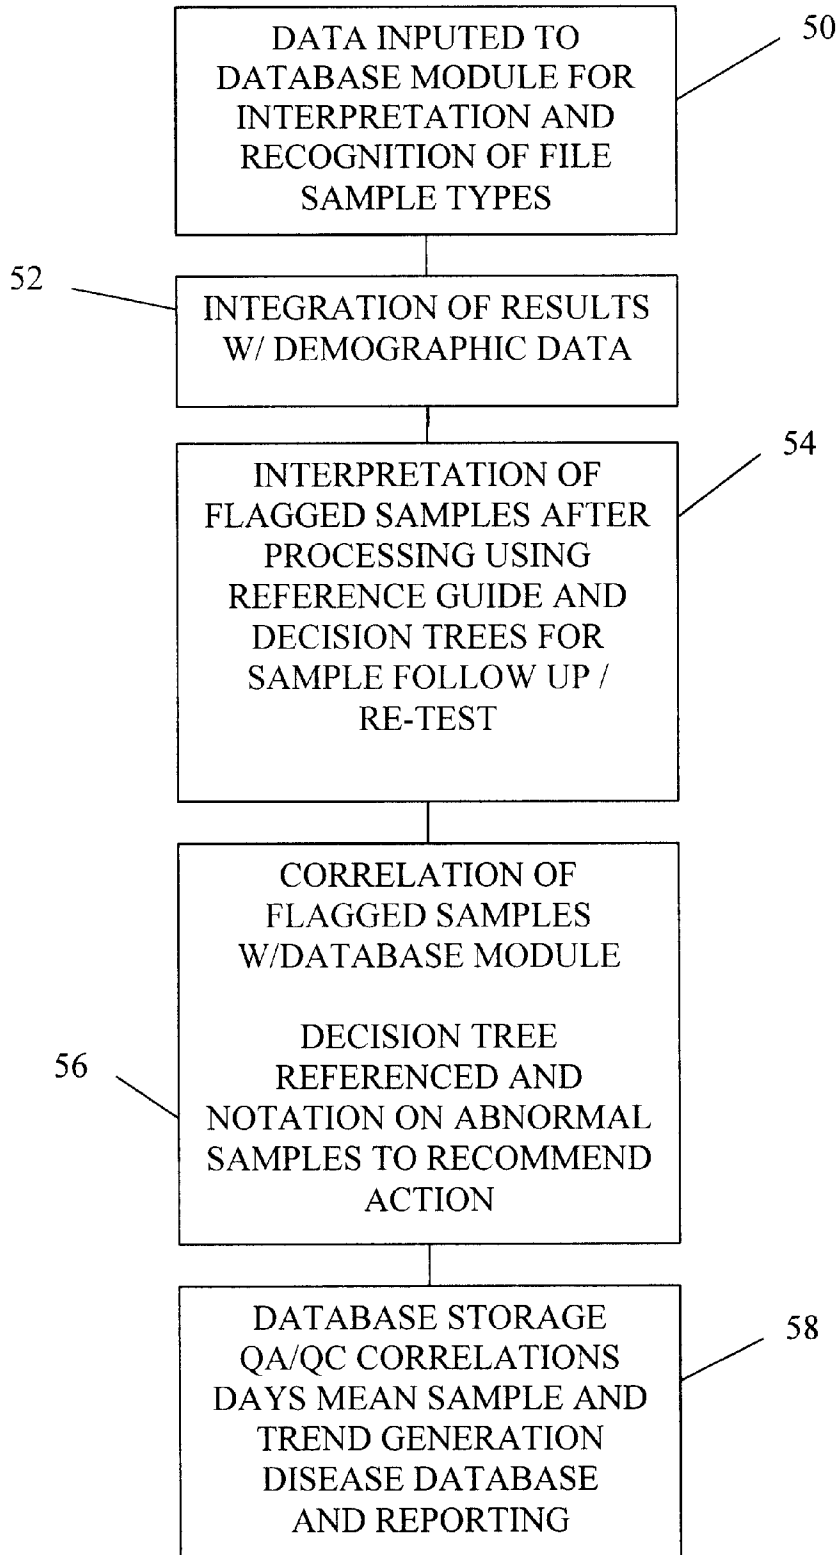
DATA INPUTED TO DATABASE MODULE FOR INTERPRETATION AND RECOGNITION OF FILE SAMPLE TYPES

50

52

INTEGRATION OF RESULTS W/ DEMOGRAPHIC DATA

INTERPRETATION OF FLAGGED SAMPLES AFTER PROCESSING USING REFERENCE GUIDE AND DECISION TREES FOR SAMPLE FOLLOW UP / RE-TEST

54

CORRELATION OF FLAGGED SAMPLES W/DATABASE MODULE

DECISION TREE REFERENCED AND NOTATION ON ABNORMAL SAMPLES TO RECOMMEND ACTION

56

DATABASE STORAGE QA/QC CORRELATIONS DAYS MEAN SAMPLE AND TREND GENERATION DISEASE DATABASE AND REPORTING

58